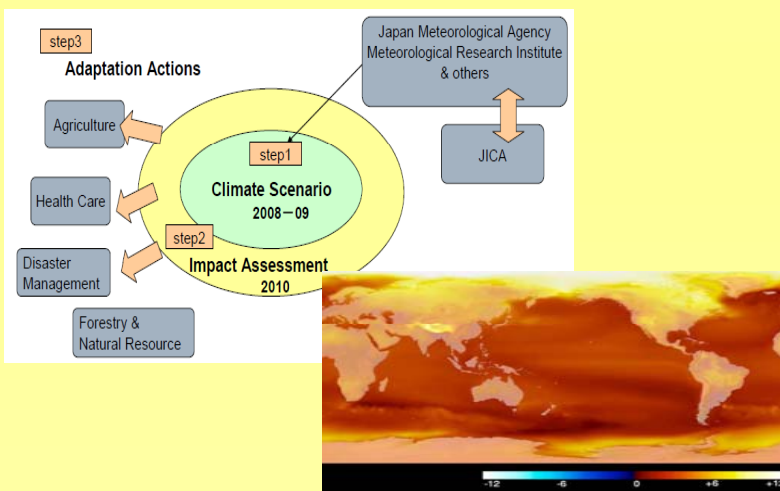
step3
Adaptation Actions

Japan Meteorological Agency
Meteorological Research Institute
& others

JICA

Agriculture

step1
Climate Scenario
2008－09

Health Care

step2

Disaster
Management

Impact Assessment
2010

Forestry &
Natural Resource

-12 -6 0 +6 +1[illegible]